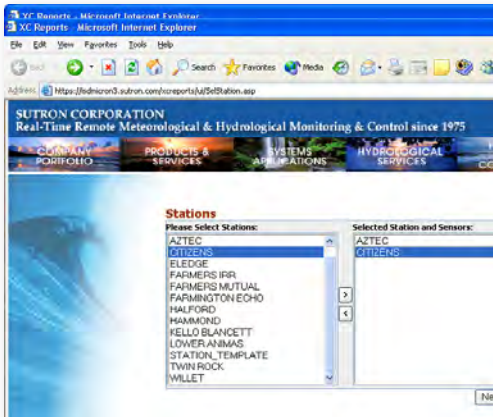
XC Reports - Microsoft Internet Explorer
XC Reports - Microsoft Internet Explorer
File Edit View Favorites Tools Help
Back Search Favorites Media
Address https://edmicron3.sutron.com/xcreports/ui/SelStation.asp

SUTRON CORPORATION
Real-Time Remote Meteorological & Hydrological Monitoring & Control since 1975

COMPANY PORTFOLIO
PRODUCTS & SERVICES
SYSTEMS APPLICATIONS
HYDROLOGICAL SERVICES

Stations
Please Select Stations:
AZTEC
CITIZENS
ELEDGE
FARMERS IRR
FARMERS MUTUAL
FARMINGTON ECHO
HALFORD
HAMMOND
KELLO BLANCETT
LOWER ANIMAS
STATION_TEMPLATE
TWIN ROCK
WILLET

>
<

Selected Station and Sensors:
AZTEC
CITIZENS

Ne